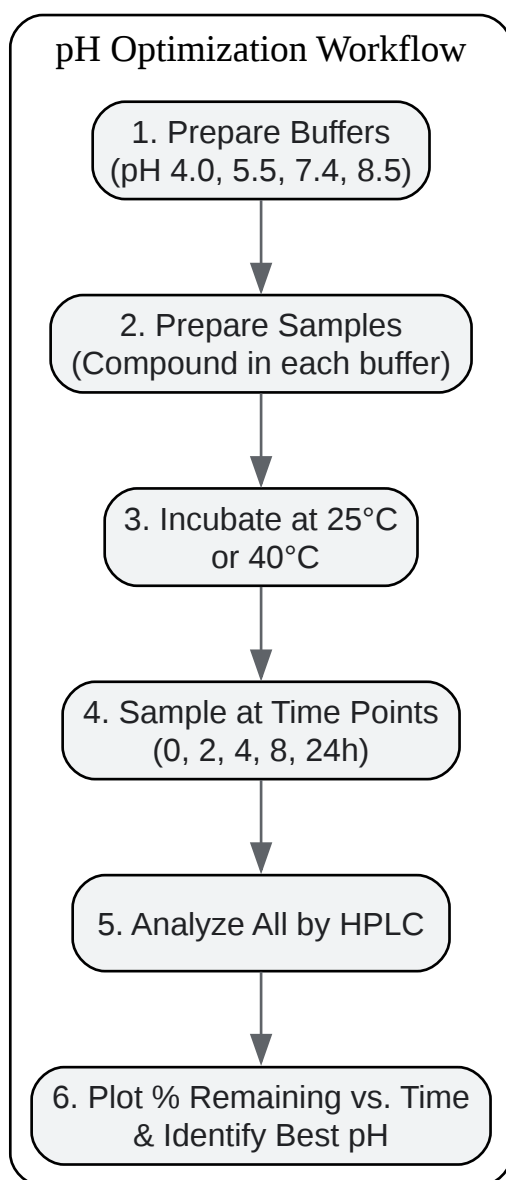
pH Optimization Workflow

1. Prepare Buffers
(pH 4.0, 5.5, 7.4, 8.5)

2. Prepare Samples
(Compound in each buffer)

3. Incubate at 25°C
or 40°C

4. Sample at Time Points
(0, 2, 4, 8, 24h)

5. Analyze All by HPLC

6. Plot % Remaining vs. Time
& Identify Best pH